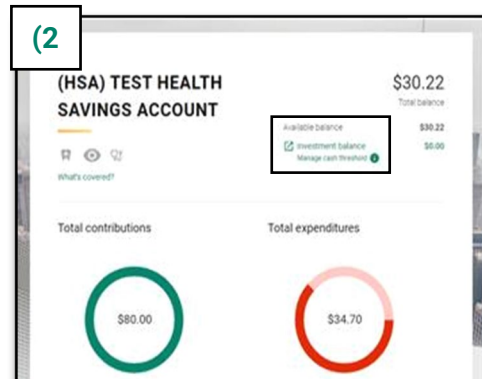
(2

(HSA) TEST HEALTH SAVINGS ACCOUNT

$30.22
Total balance

Available balance $30.22
Investment balance $0.00
Manage cash threshold

What's covered?

Total contributions

Total expenditures

$80.00

$34.70